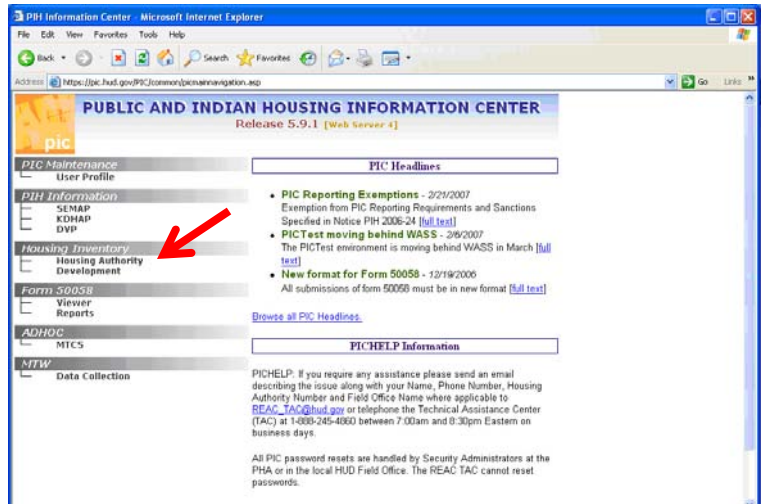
PIH Information Center - Microsoft Internet Explorer

File Edit View Favorites Tools Help

Back Search Favorites

Address https://pic.hud.gov/PIC/common/picmainnavigation.asp

Go Links

pic

PUBLIC AND INDIAN HOUSING INFORMATION CENTER
Release 5.9.1 [Web Server 4]

PIC Maintenance
User Profile

PIH Information
SEMAP
KDHAP
DVP

Housing Inventory
Housing Authority
Development

Form 50058
Viewer
Reports

ADHOC
MTCS

MTW
Data Collection

PIC Headlines

• PIC Reporting Exemptions - 2/21/2007
Exemption from PIC Reporting Requirements and Sanctions Specified in Notice PIH 2006-24 [full text]
• PICTest moving behind WASS - 2/6/2007
The PICTest environment is moving behind WASS in March [full text]
• New format for Form 50058 - 12/19/2006
All submissions of form 50058 must be in new format [full text]

Browse all PIC Headlines.

PICHELP Information

PICHELP: If you require any assistance please send an email describing the issue along with your Name, Phone Number, Housing Authority Number and Field Office Name where applicable to REAC_TAC@hud.gov or telephone the Technical Assistance Center (TAC) at 1-888-245-4860 between 7:00am and 8:30pm Eastern on business days.

All PIC password resets are handled by Security Administrators at the PHA or in the local HUD Field Office. The REAC TAC cannot reset passwords.